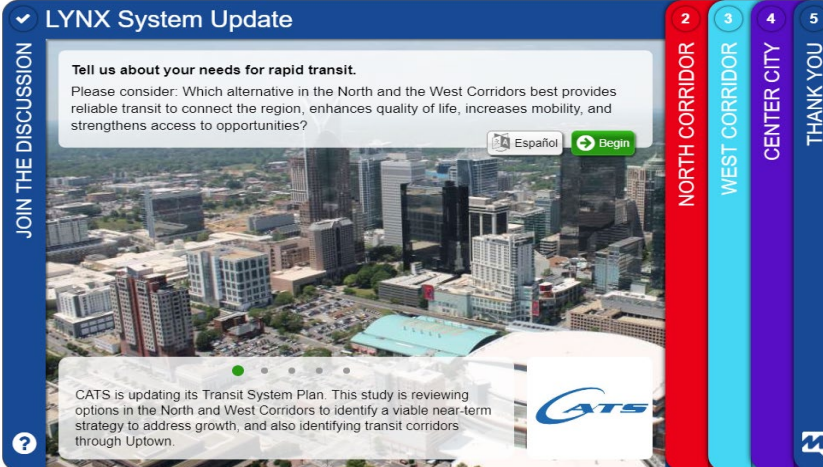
LYNX System Update

JOIN THE DISCUSSION

Tell us about your needs for rapid transit.

Please consider: Which alternative in the North and the West Corridors best provides reliable transit to connect the region, enhances quality of life, increases mobility, and strengthens access to opportunities?

Español

Begin

CATS is updating its Transit System Plan. This study is reviewing options in the North and West Corridors to identify a viable near-term strategy to address growth, and also identifying transit corridors through Uptown.

CATS

2 NORTH CORRIDOR

3 WEST CORRIDOR

4 CENTER CITY

5 THANK YOU

?